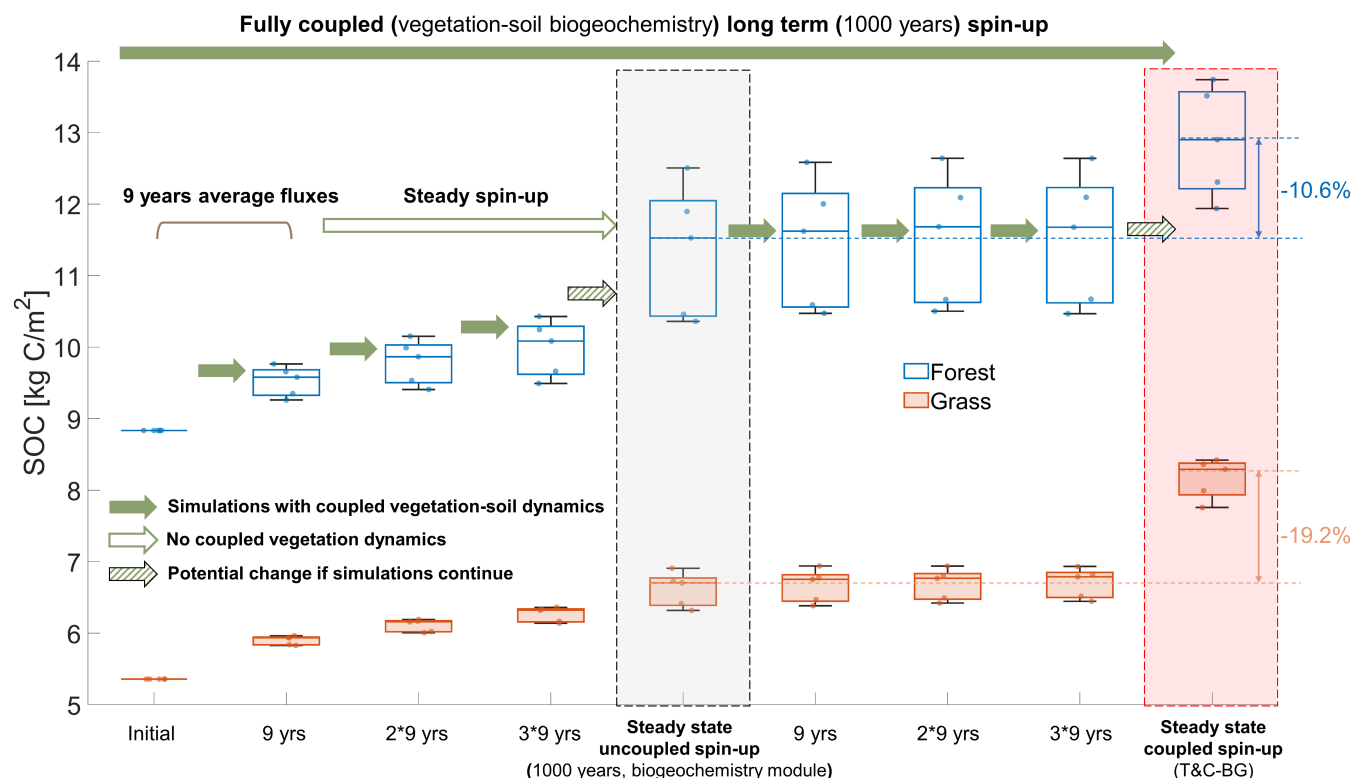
Fully coupled (vegetation-soil biogeochemistry) long term (1000 years) spin-up

9 years average fluxes

Steady spin-up

SOC [kg C/m$^2$]

14
13
12
11
10
9
8
7
6
5

-10.6%

Forest
Grass

-19.2%

Simulations with coupled vegetation-soil dynamics
No coupled vegetation dynamics
Potential change if simulations continue

Initial
9 yrs
2*9 yrs
3*9 yrs
Steady state uncoupled spin-up (1000 years, biogeochemistry module)
9 yrs
2*9 yrs
3*9 yrs
Steady state coupled spin-up (T&C-BG)